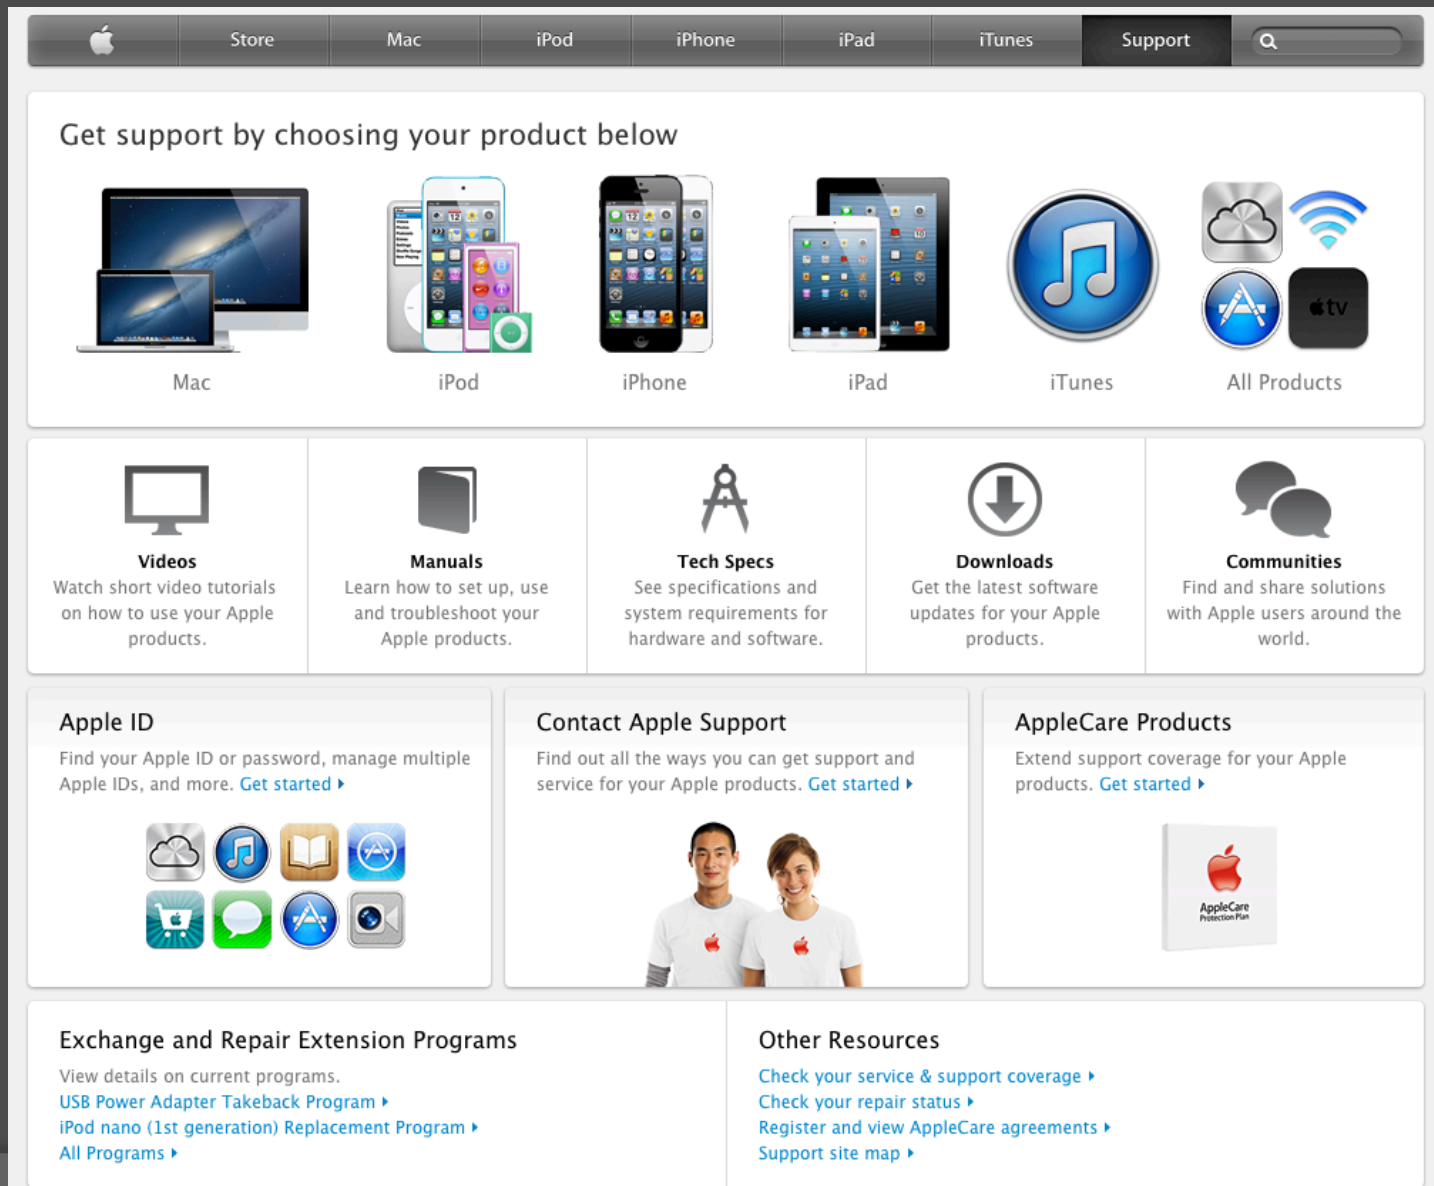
Store Mac iPod iPhone iPad iTunes Support

Get support by choosing your product below

Mac

iPod

iPhone

iPad

iTunes

tv

All Products

Videos
Watch short video tutorials on how to use your Apple products.

Manuals
Learn how to set up, use and troubleshoot your Apple products.

Tech Specs
See specifications and system requirements for hardware and software.

Downloads
Get the latest software updates for your Apple products.

Communities
Find and share solutions with Apple users around the world.

Apple ID
Find your Apple ID or password, manage multiple Apple IDs, and more. Get started ▸

Contact Apple Support
Find out all the ways you can get support and service for your Apple products. Get started ▸

AppleCare Products
Extend support coverage for your Apple products. Get started ▸

AppleCare Protection Plan

Exchange and Repair Extension Programs
View details on current programs.
USB Power Adapter Takeback Program ▸
iPod nano (1st generation) Replacement Program ▸
All Programs ▸

Other Resources
Check your service & support coverage ▸
Check your repair status ▸
Register and view AppleCare agreements ▸
Support site map ▸